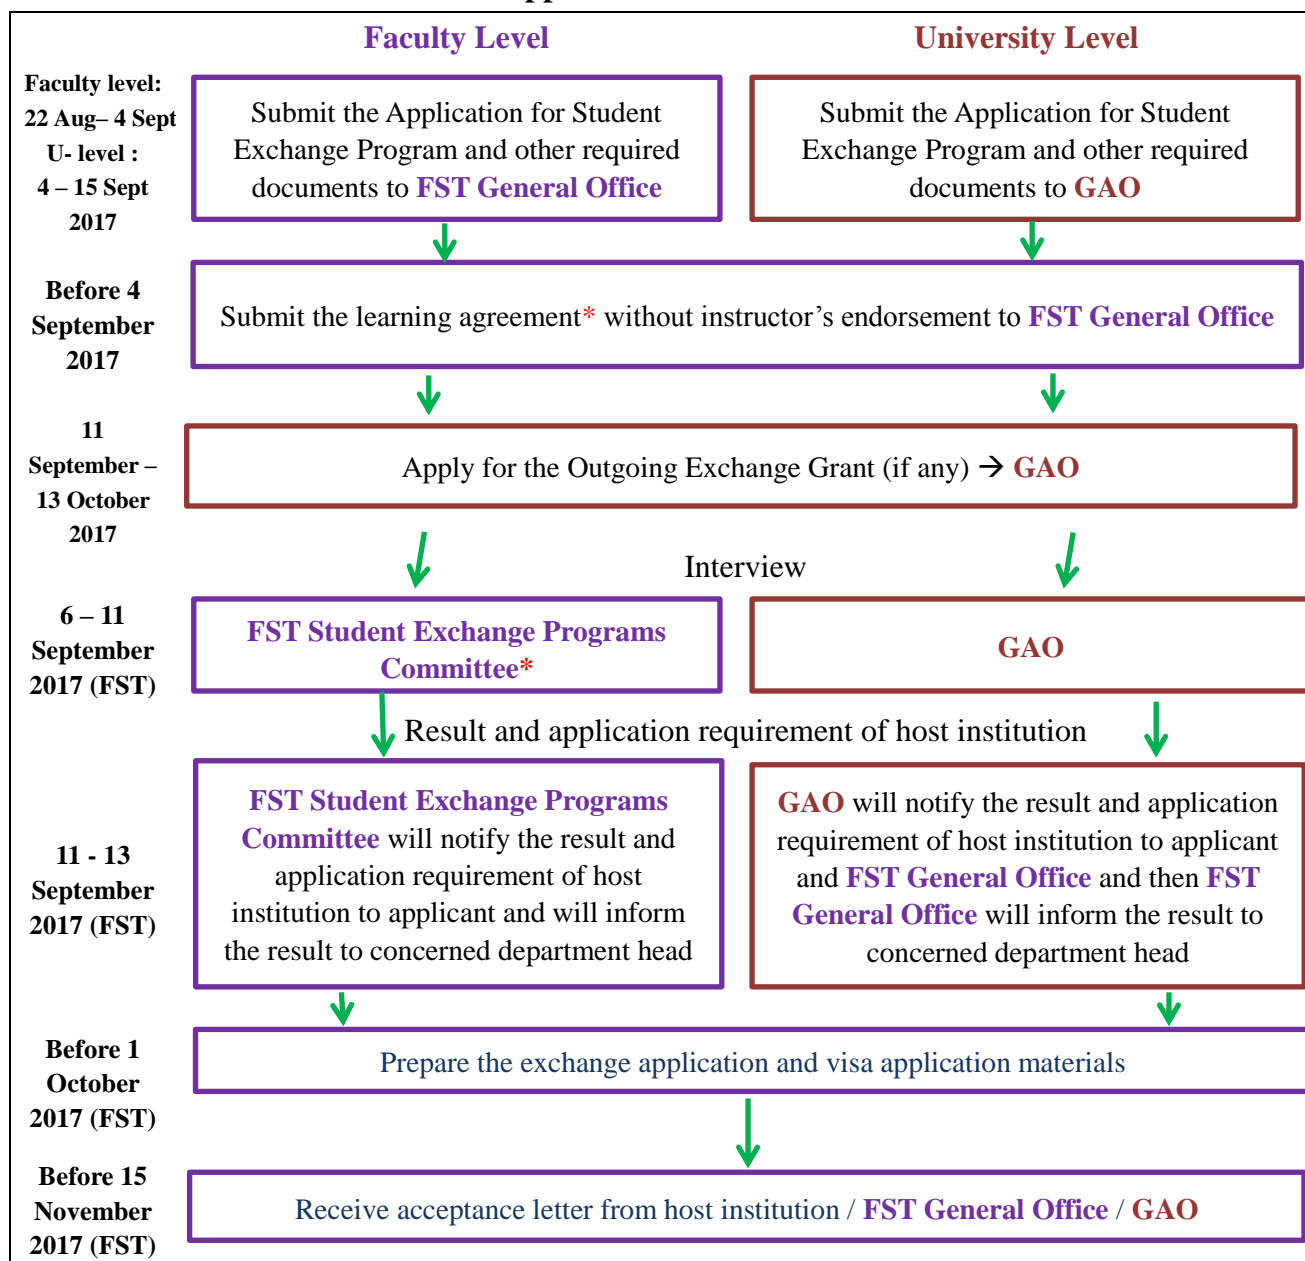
Faculty Level

University Level

Faculty level: 22 Aug– 4 Sept U- level : 4 – 15 Sept 2017

Submit the Application for Student Exchange Program and other required documents to FST General Office

Submit the Application for Student Exchange Program and other required documents to GAO

Before 4 September 2017

Submit the learning agreement* without instructor’s endorsement to FST General Office

11 September – 13 October 2017

Apply for the Outgoing Exchange Grant (if any) → GAO

Interview

6 – 11 September 2017 (FST)

FST Student Exchange Programs Committee*

GAO

Result and application requirement of host institution

11 - 13 September 2017 (FST)

FST Student Exchange Programs Committee will notify the result and application requirement of host institution to applicant and will inform the result to concerned department head

GAO will notify the result and application requirement of host institution to applicant and FST General Office and then FST General Office will inform the result to concerned department head

Before 1 October 2017 (FST)

Prepare the exchange application and visa application materials

Before 15 November 2017 (FST)

Receive acceptance letter from host institution / FST General Office / GAO